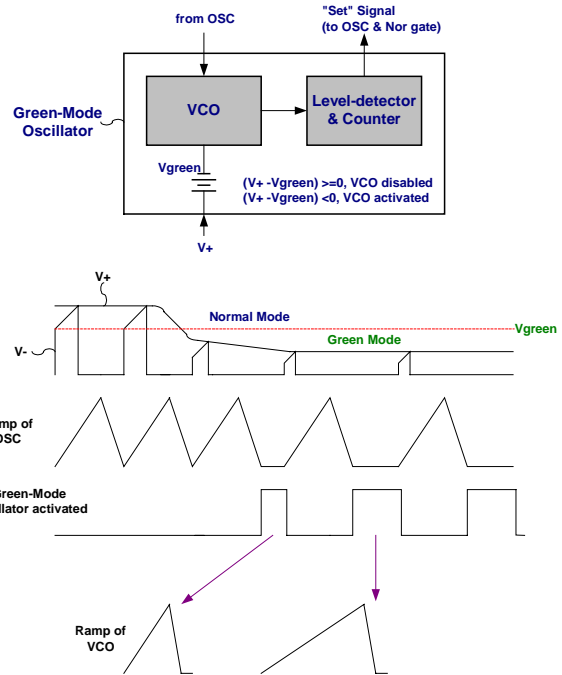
from OSC

"Set" Signal
(to OSC & Nor gate)

Green-Mode Oscillator

VCO

Level-detector & Counter

Vgreen

(V+ -Vgreen) >=0, VCO disabled
(V+ -Vgreen) <0, VCO activated

V+

V+

Normal Mode

Vgreen

V-

Green Mode

amp of
OSC

reen-Mode
llator activated

Ramp of
VCO